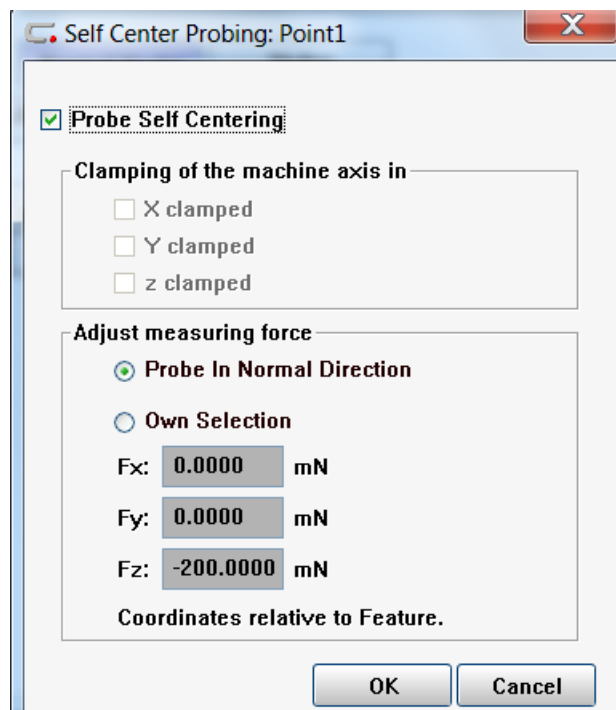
Self Center Probing: Point1

X

Probe Self Centering

Clamping of the machine axis in

X clamped

Y clamped

z clamped

Adjust measuring force

Probe In Normal Direction

Own Selection

Fx: 0.0000 mN

Fy: 0.0000 mN

Fz: -200.0000 mN

Coordinates relative to Feature.

OK

Cancel